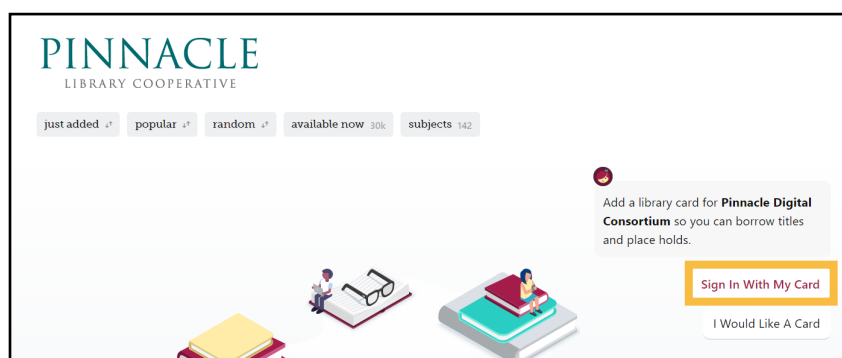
PINNACLE
LIBRARY COOPERATIVE

just added

popular

random

available now 30k

subjects 142

Add a library card for **Pinnacle Digital Consortium** so you can borrow titles and place holds.

Sign In With My Card

I Would Like A Card